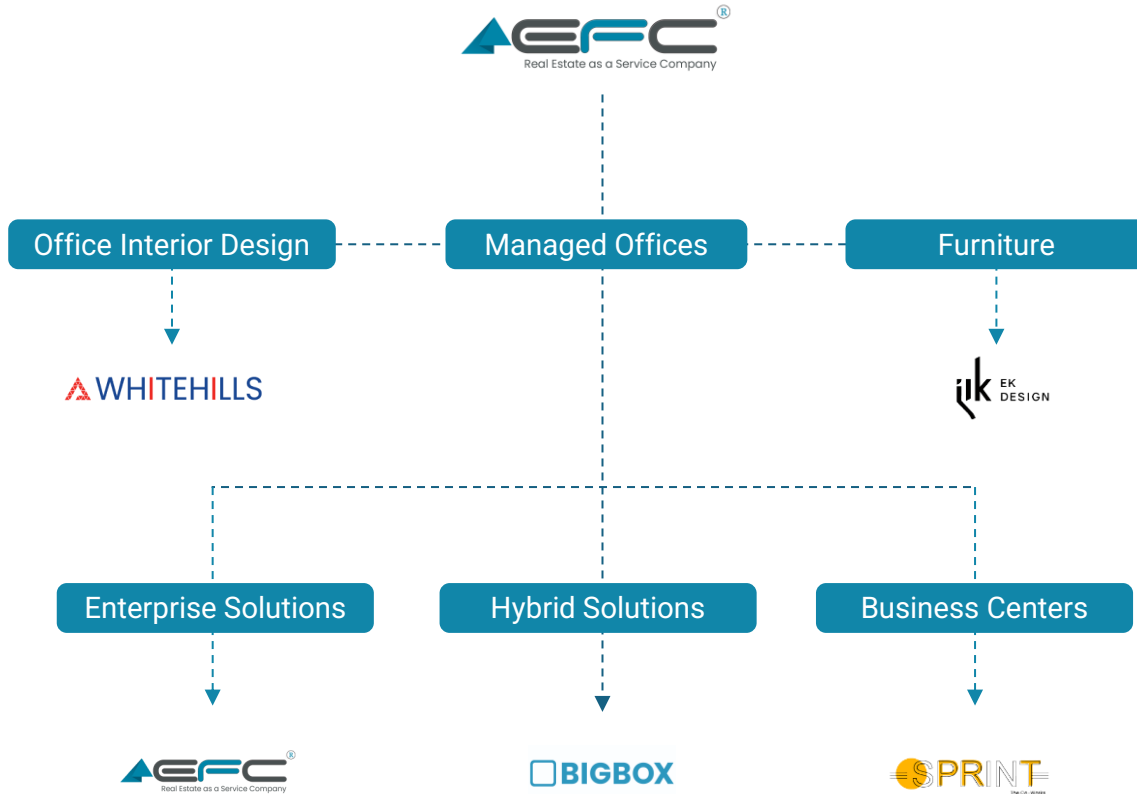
AEFC®
Real Estate as a Service Company

Office Interior Design

Managed Offices

Furniture

WHITEHILLS

EK DESIGN

Enterprise Solutions

Hybrid Solutions

Business Centers

AEFC®
Real Estate as a Service Company

BIGBOX

SPRINT
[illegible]